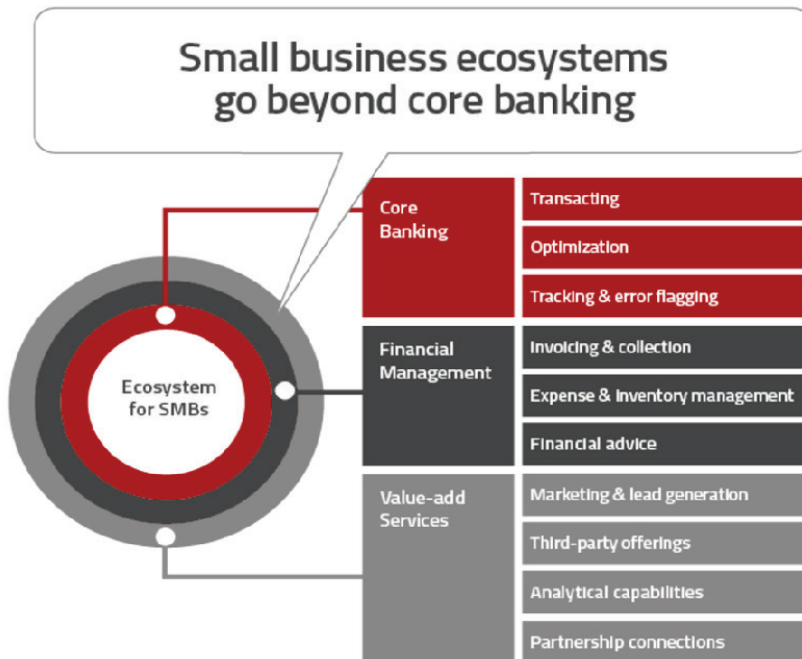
Small business ecosystems go beyond core banking

Ecosystem for SMBs

| Core Banking | Transacting |
|---|---|
| | Optimization |
| | Tracking & error flagging |
| Financial Management | Invoicing & collection |
| | Expense & inventory management |
| | Financial advice |
| Value-add Services | Marketing & lead generation |
| | Third-party offerings |
| | Analytical capabilities |
| | Partnership connections |